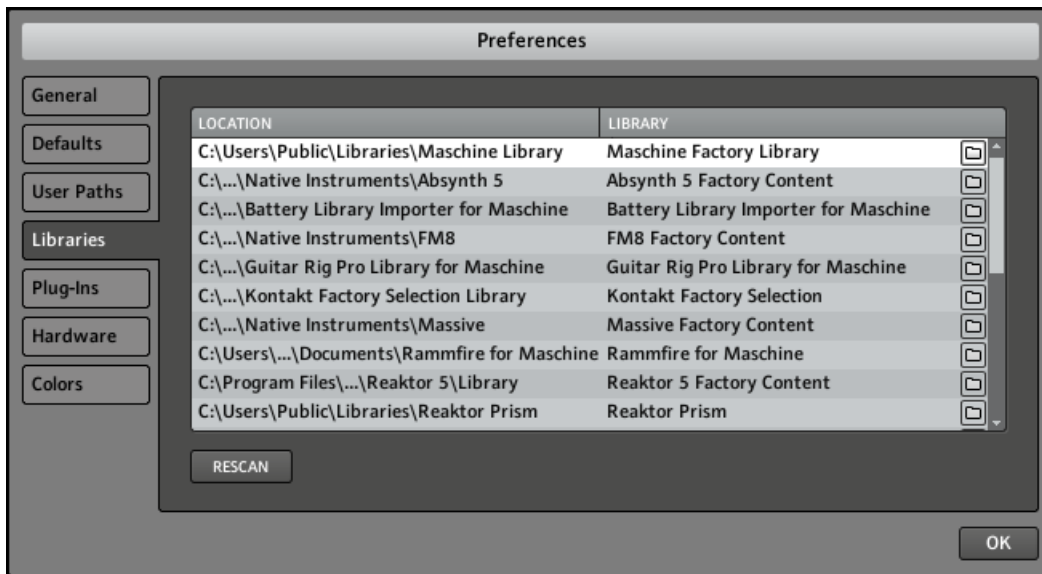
Preferences

General
Defaults
User Paths
Libraries
Plug-Ins
Hardware
Colors

| LOCATION | LIBRARY |
|---|---|
| C:\Users\Public\Libraries\Maschine Library | Maschine Factory Library |
| C:\...\Native Instruments\Absynth 5 | Absynth 5 Factory Content |
| C:\...\Battery Library Importer for Maschine | Battery Library Importer for Maschine |
| C:\...\Native Instruments\FM8 | FM8 Factory Content |
| C:\...\Guitar Rig Pro Library for Maschine | Guitar Rig Pro Library for Maschine |
| C:\...\Kontakt Factory Selection Library | Kontakt Factory Selection |
| C:\...\Native Instruments\Massive | Massive Factory Content |
| C:\Users\...\Documents\Rammfire for Maschine | Rammfire for Maschine |
| C:\Program Files\...\Reaktor 5\Library | Reaktor 5 Factory Content |
| C:\Users\Public\Libraries\Reaktor Prism | Reaktor Prism |

RESCAN

OK